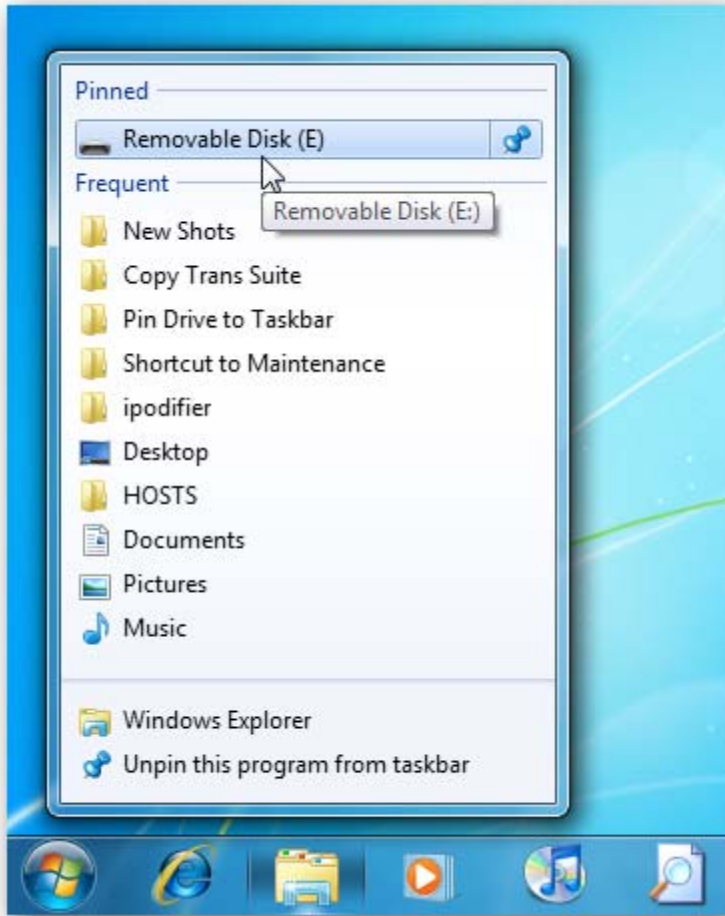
Pinned
Removable Disk (E)
Removable Disk (E:)
Frequent
New Shots
Copy Trans Suite
Pin Drive to Taskbar
Shortcut to Maintenance
ipodifier
Desktop
HOSTS
Documents
Pictures
Music
Windows Explorer
Unpin this program from taskbar